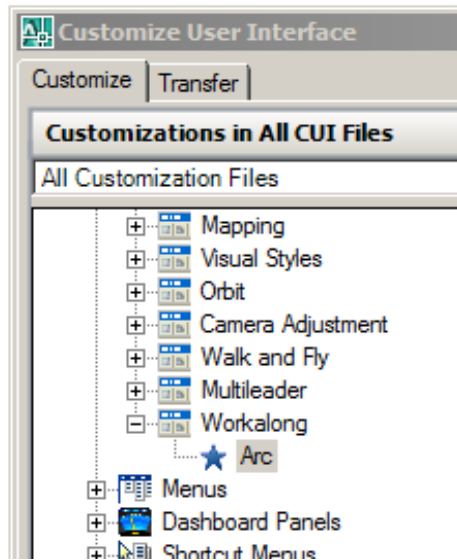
Customize User Interface

Customize
Transfer

Customizations in All CUI Files

All Customization Files

Mapping
Visual Styles
Orbit
Camera Adjustment
Walk and Fly
Multileader
Workalong
Arc
Menus
Dashboard Panels
Shortcut Menus